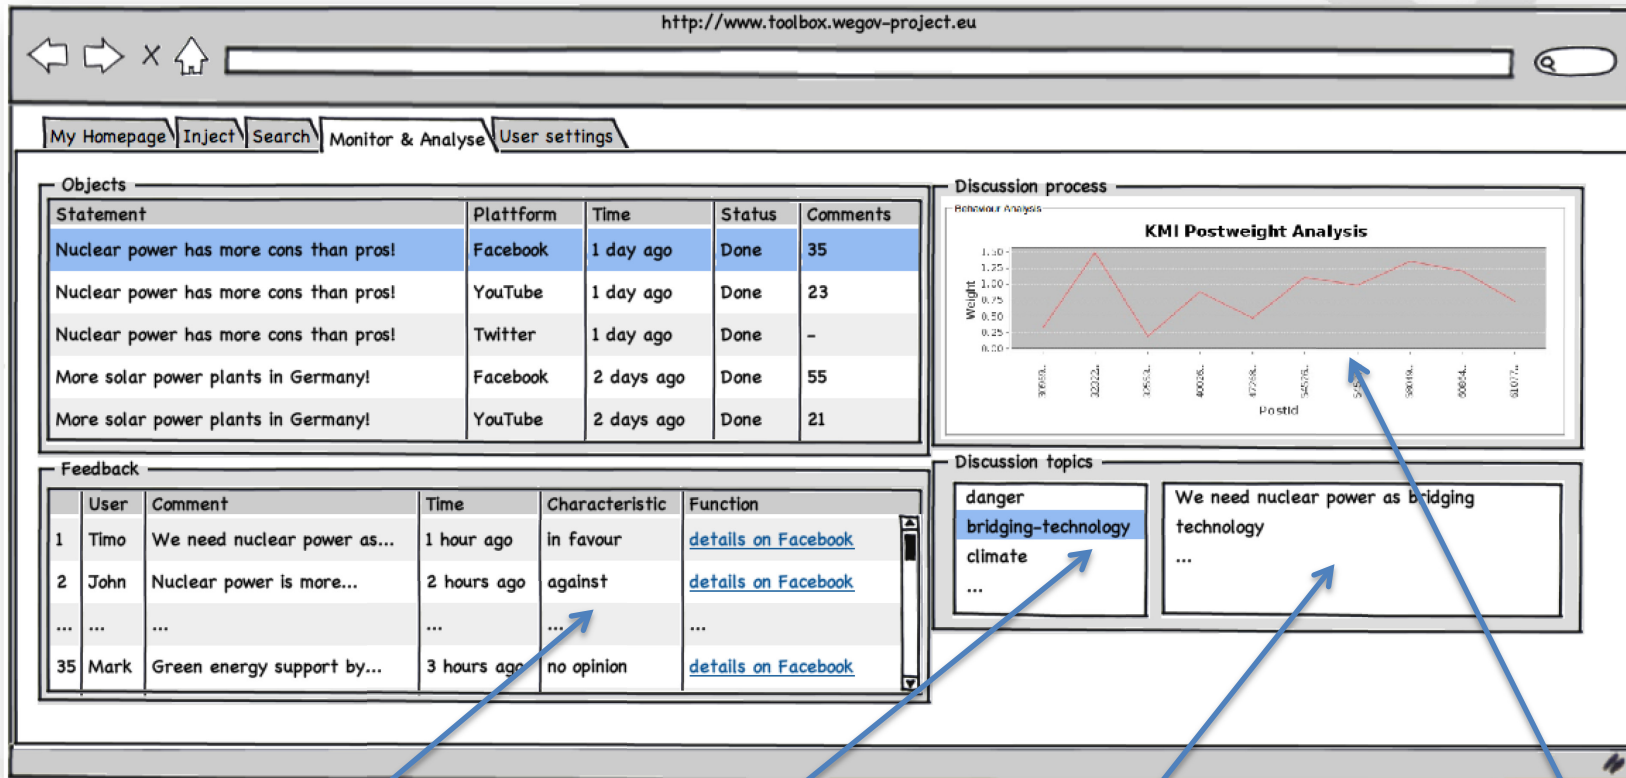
http://www.toolbox.wegov-project.eu

My Homepage | Inject | Search | Monitor & Analyse | User settings

Objects

| Statement | Plattform | Time | Status | Comments |
|---|---|---|---|---|
| Nuclear power has more cons than pros! | Facebook | 1 day ago | Done | 35 |
| Nuclear power has more cons than pros! | YouTube | 1 day ago | Done | 23 |
| Nuclear power has more cons than pros! | Twitter | 1 day ago | Done | - |
| More solar power plants in Germany! | Facebook | 2 days ago | Done | 55 |
| More solar power plants in Germany! | YouTube | 2 days ago | Done | 21 |

Discussion process

Behaviour Analysis

KMI Postweight Analysis

Weight

1.50
1.25
1.00
0.75
0.50
0.25
0.00

PostId

Feedback

| | User | Comment | Time | Characteristic | Function |
|---|---|---|---|---|---|
| 1 | Timo | We need nuclear power as... | 1 hour ago | in favour | details on Facebook |
| 2 | John | Nuclear power is more... | 2 hours ago | against | details on Facebook |
| ... | ... | ... | ... | ... | ... |
| 35 | Mark | Green energy support by... | 3 hours ago | no opinion | details on Facebook |

Discussion topics

danger
bridging-technology
climate
...

We need nuclear power as bridging technology
...